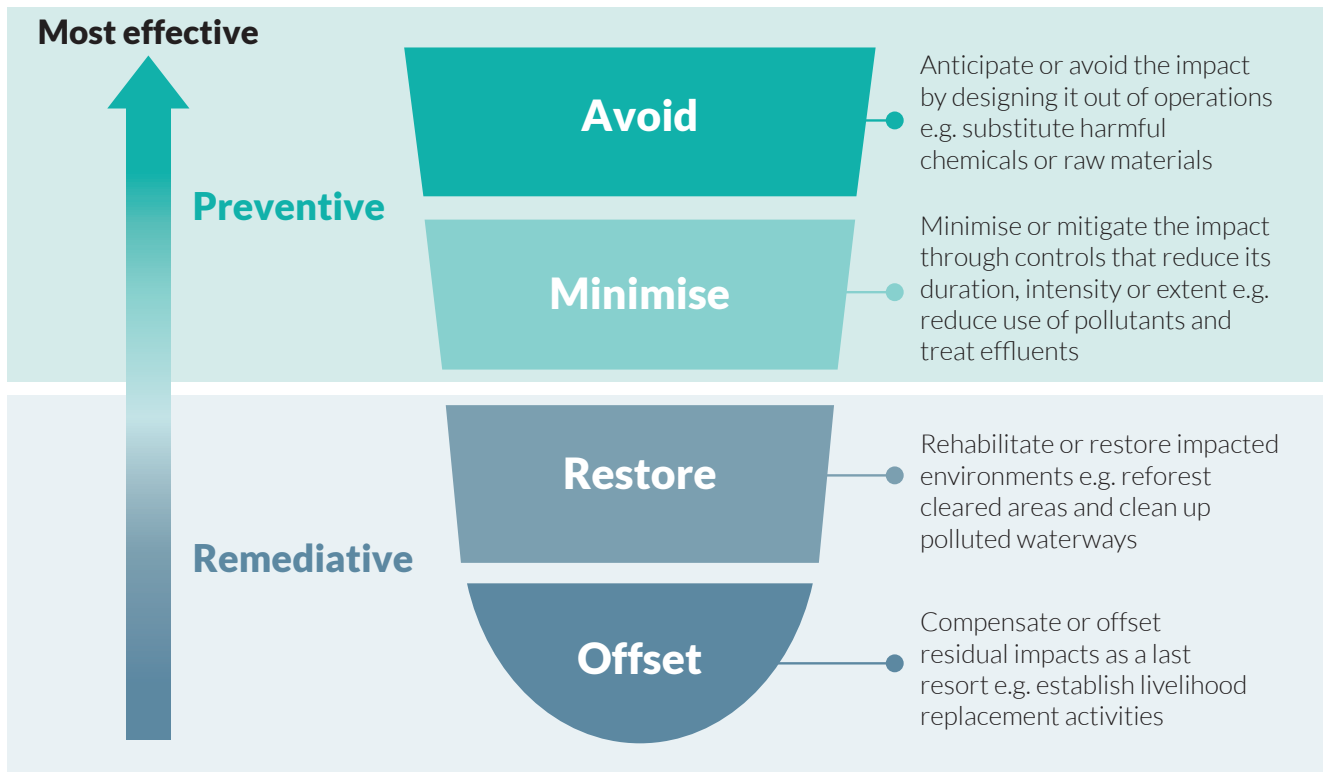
Most effective

Preventive

Avoid

Anticipate or avoid the impact by designing it out of operations e.g. substitute harmful chemicals or raw materials

Minimise

Minimise or mitigate the impact through controls that reduce its duration, intensity or extent e.g. reduce use of pollutants and treat effluents

Remediative

Restore

Rehabilitate or restore impacted environments e.g. reforest cleared areas and clean up polluted waterways

Offset

Compensate or offset residual impacts as a last resort e.g. establish livelihood replacement activities